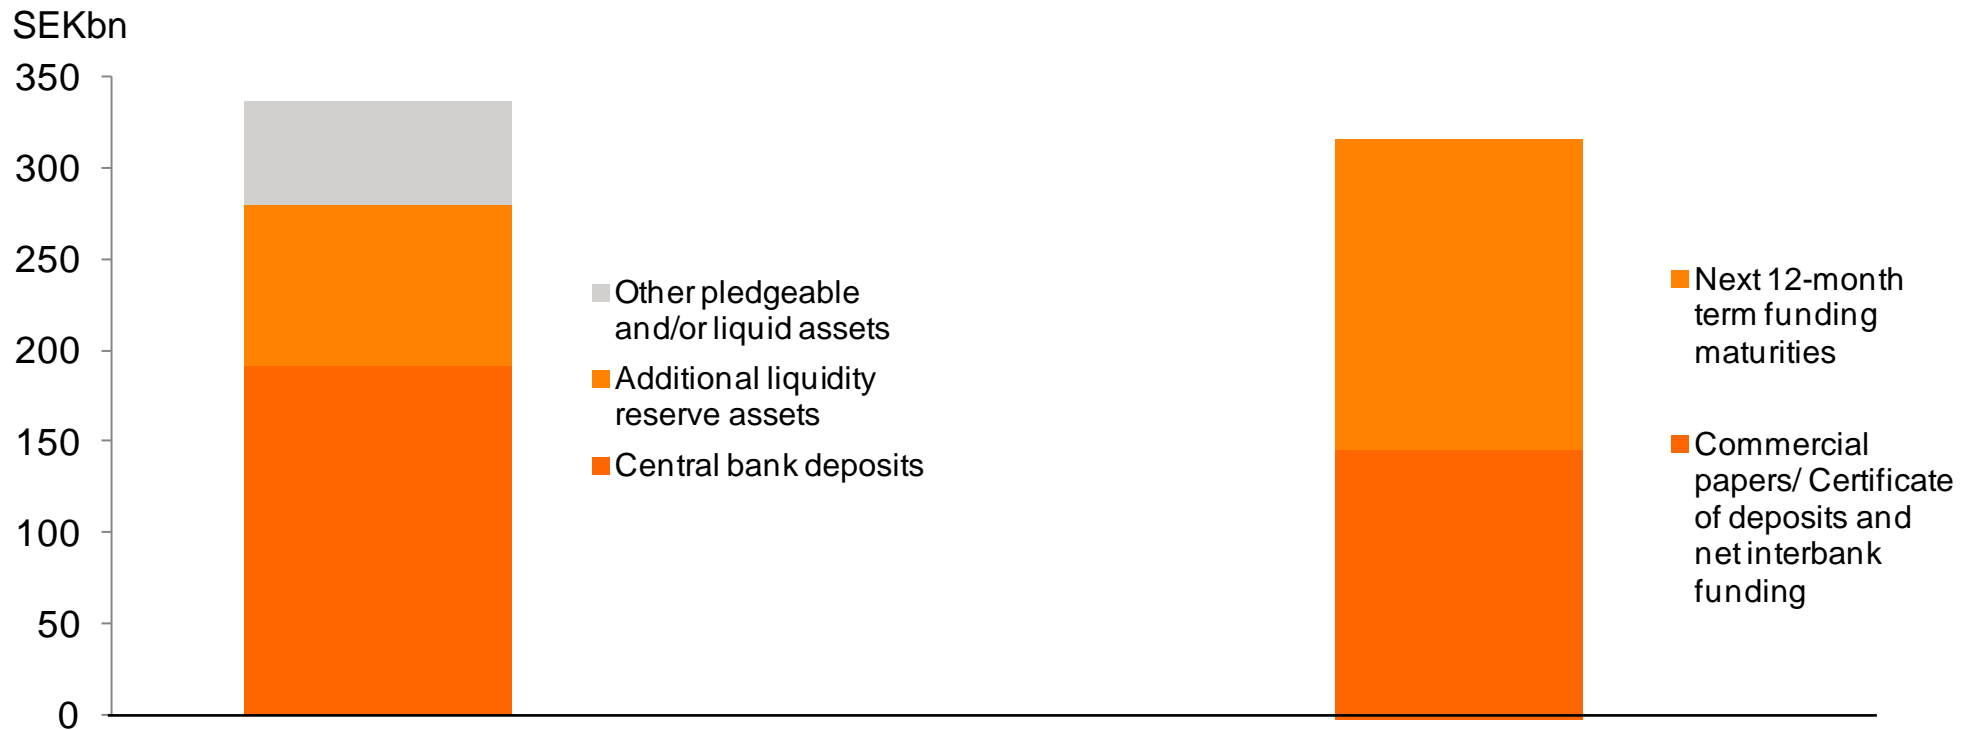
SEKbn

350
300
250
200
150
100
50
0

Other pledgeable and/or liquid assets
Additional liquidity reserve assets
Central bank deposits

Next 12-month term funding maturities
Commercial papers/ Certificate of deposits and net interbank funding